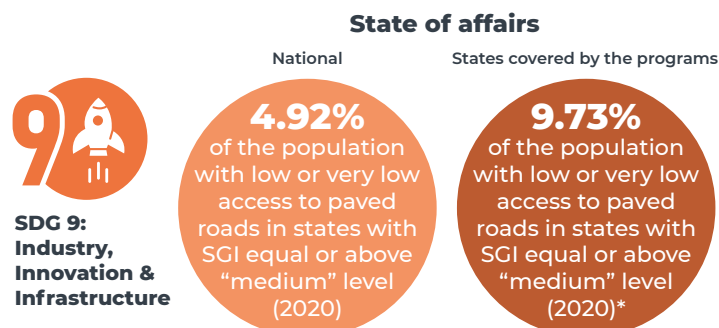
State of affairs

9

SDG 9: Industry, Innovation & Infrastructure

National

4.92%
of the population with low or very low access to paved roads in states with SGI equal or above "medium" level (2020)

States covered by the programs

9.73%
of the population with low or very low access to paved roads in states with SGI equal or above "medium" level (2020)*